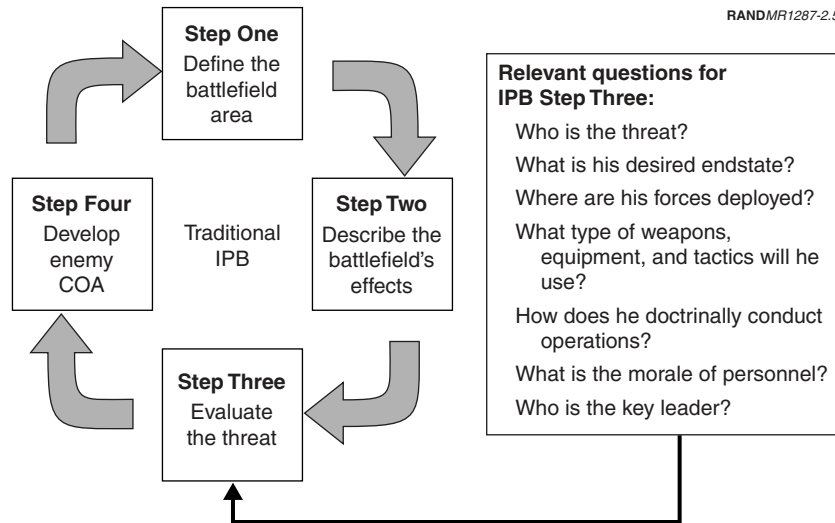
RANDMR1287-2.5

Step One
Define the battlefield area

Step Four
Develop enemy COA

Traditional IPB

Step Two
Describe the battlefield's effects

Step Three
Evaluate the threat

Relevant questions for IPB Step Three:

Who is the threat?

What is his desired endstate?

Where are his forces deployed?

What type of weapons, equipment, and tactics will he use?

How does he doctrinally conduct operations?

What is the morale of personnel?

Who is the key leader?